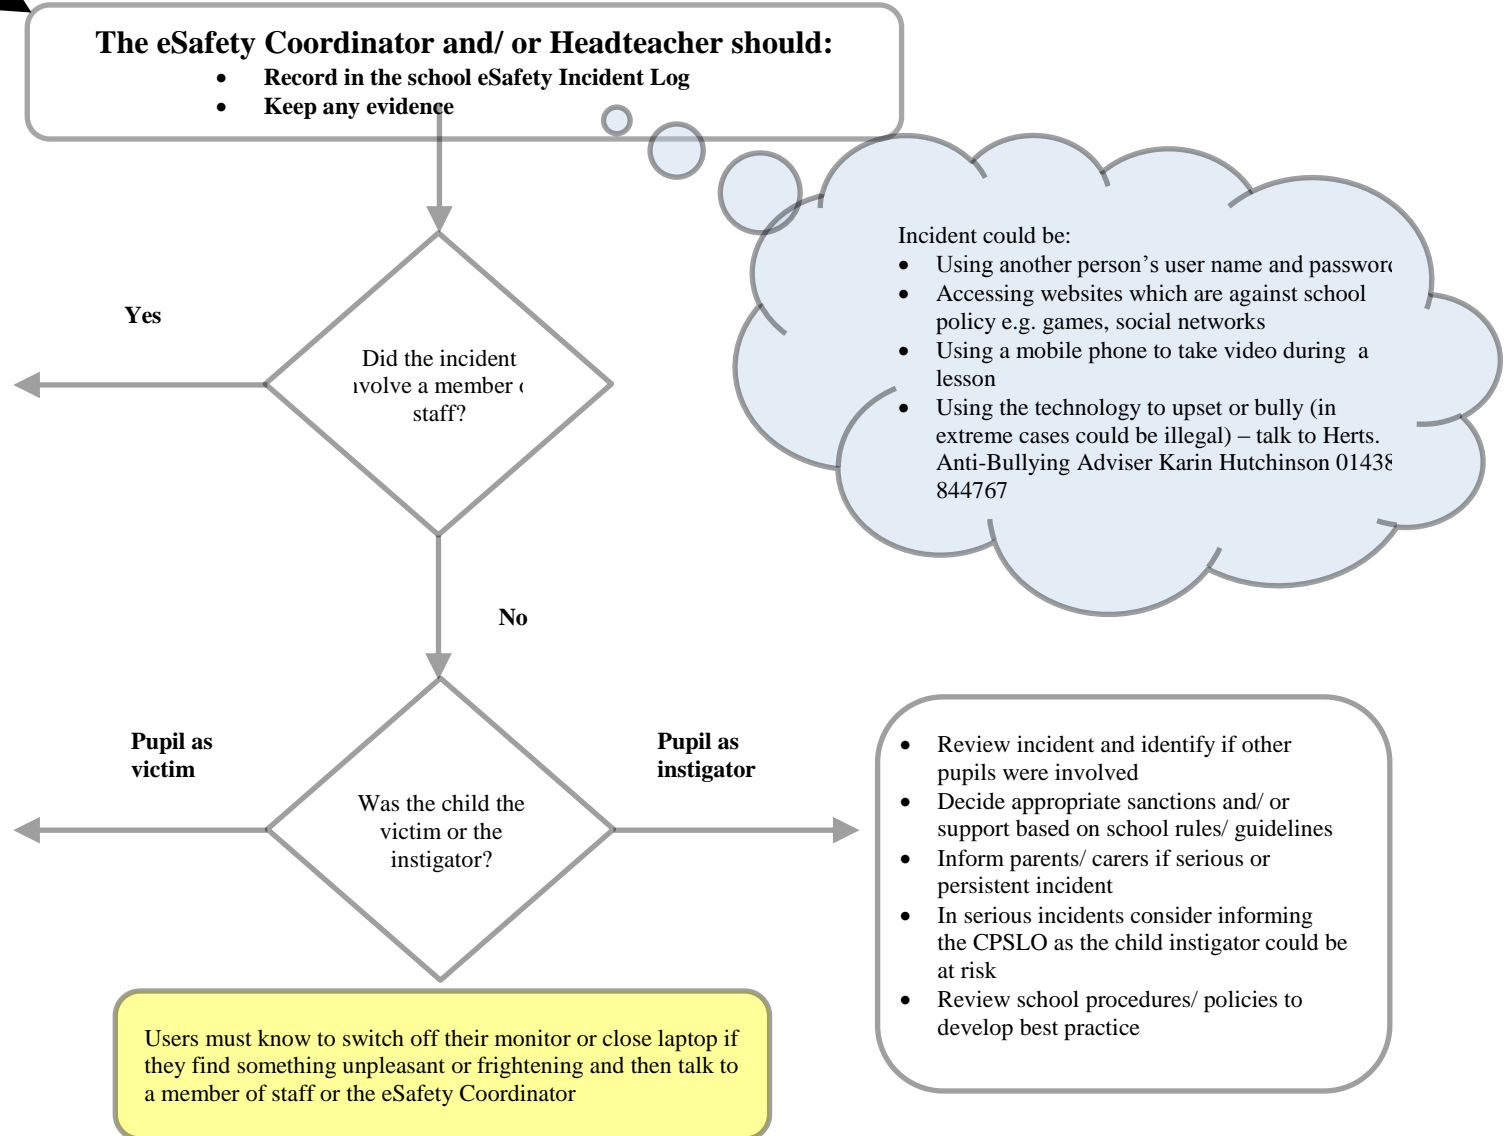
The eSafety Coordinator and/ or Headteacher should:

- Record in the school eSafety Incident Log
- Keep any evidence

Incident could be:

- Using another person's user name and passwor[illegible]
- Accessing websites which are against school policy e.g. games, social networks
- Using a mobile phone to take video during a lesson
- Using the technology to upset or bully (in extreme cases could be illegal) – talk to Herts. Anti-Bullying Adviser Karin Hutchinson 0143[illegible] 844767

Yes

Did the incident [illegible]volve a member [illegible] staff?

No

Pupil as victim

Was the child the victim or the instigator?

Pupil as instigator

- Review incident and identify if other pupils were involved
- Decide appropriate sanctions and/ or support based on school rules/ guidelines
- Inform parents/ carers if serious or persistent incident
- In serious incidents consider informing the CPSLO as the child instigator could be at risk
- Review school procedures/ policies to develop best practice

Users must know to switch off their monitor or close laptop if they find something unpleasant or frightening and then talk to a member of staff or the eSafety Coordinator